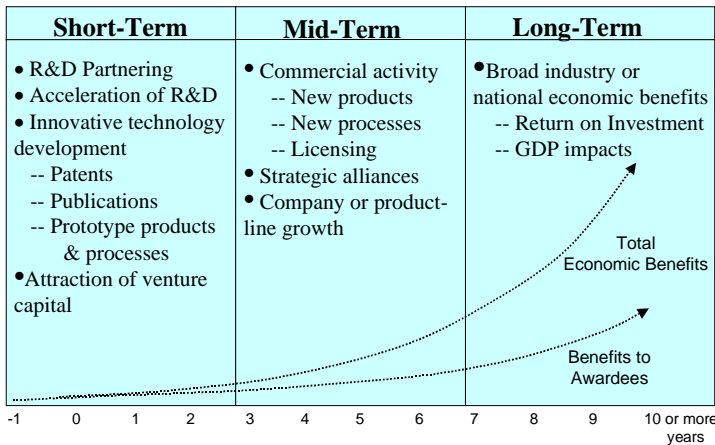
| Short-Term | Mid-Term | Long-Term |
|---|---|---|
| • R&D Partnering<br>• Acceleration of R&D<br>• Innovative technology development<br>-- Patents<br>-- Publications<br>-- Prototype products & processes<br>•Attraction of venture capital | • Commercial activity<br>-- New products<br>-- New processes<br>-- Licensing<br>• Strategic alliances<br>• Company or product-line growth | •Broad industry or national economic benefits<br>-- Return on Investment<br>-- GDP impacts |

Total Economic Benefits

Benefits to Awardees

-1 0 1 2 3 4 5 6 7 8 9 10 or more years